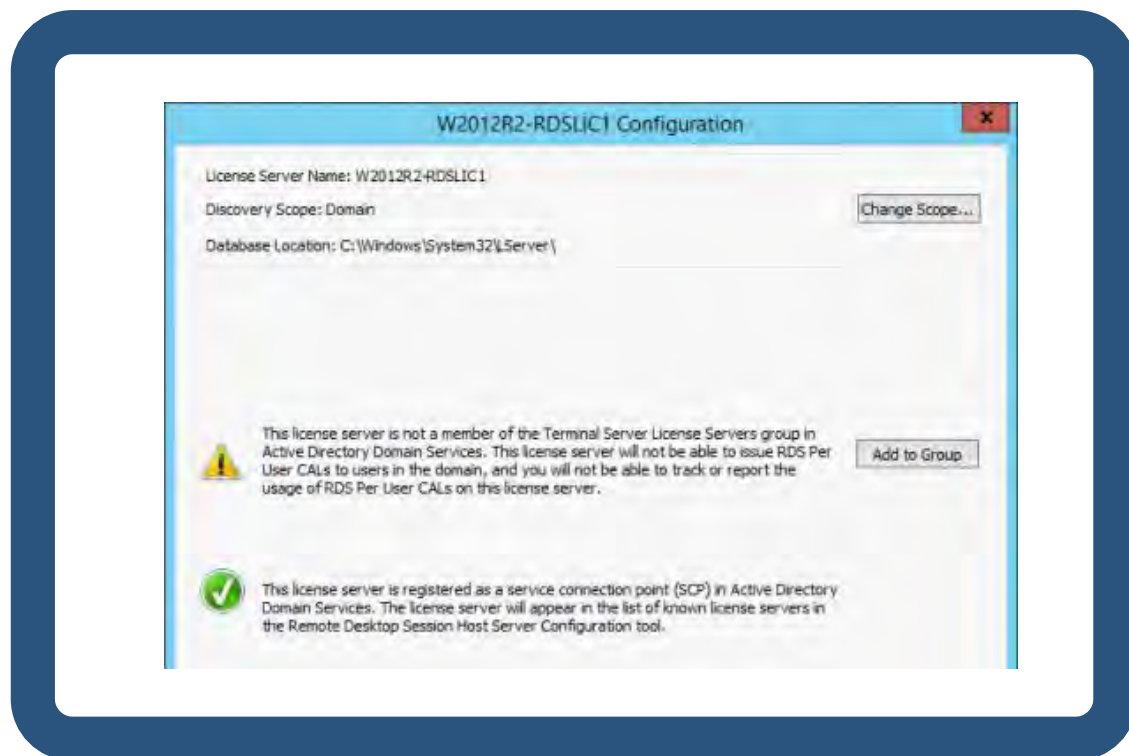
W2012R2-RDSLIC1 Configuration

x

License Server Name: W2012R2-RDSLIC1

Discovery Scope: Domain

Change Scope...

Database Location: C:\Windows\System32\LServer\

This license server is not a member of the Terminal Server License Servers group in Active Directory Domain Services. This license server will not be able to issue RDS Per User CALs to users in the domain, and you will not be able to track or report the usage of RDS Per User CALs on this license server.

Add to Group

This license server is registered as a service connection point (SCP) in Active Directory Domain Services. The license server will appear in the list of known license servers in the Remote Desktop Session Host Server Configuration tool.